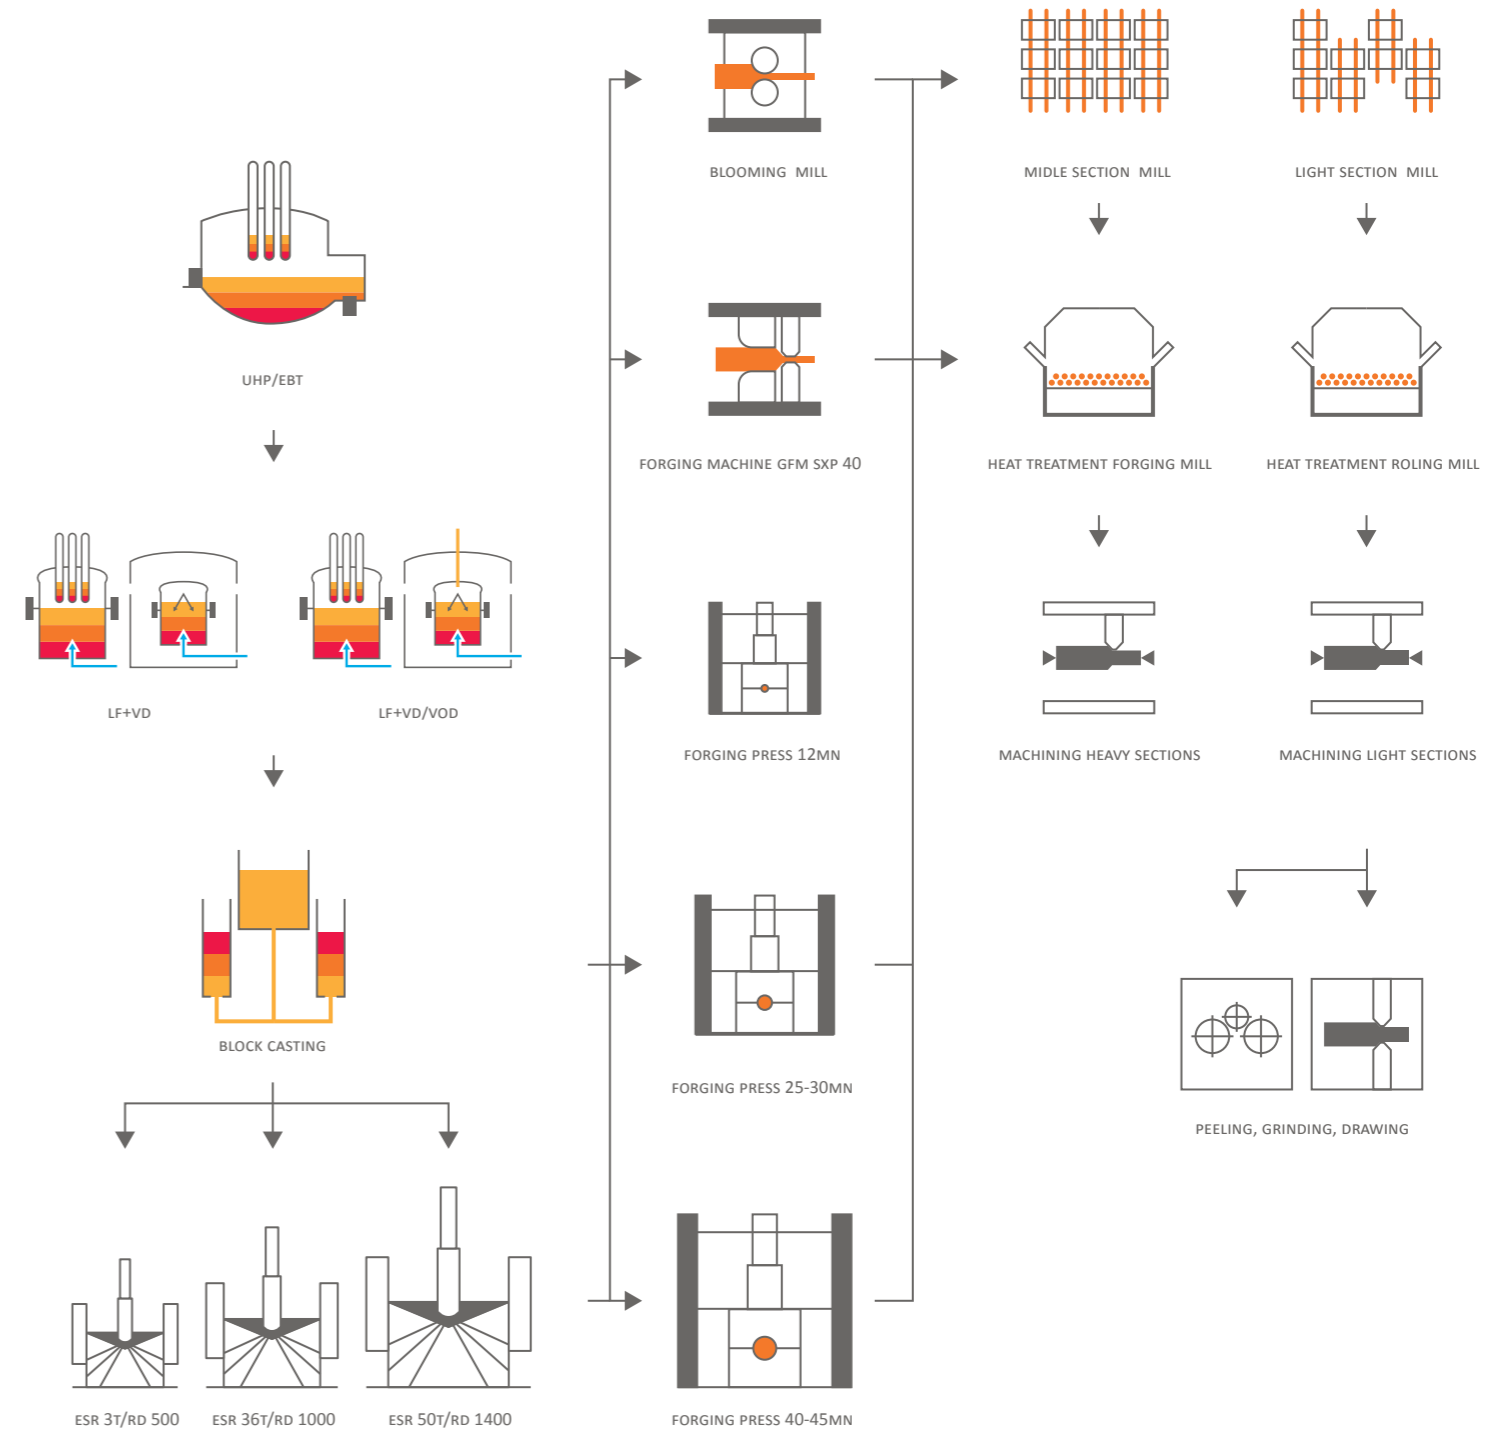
UHP/EBT

LF+VD

LF+VD/VOD

BLOCK CASTING

ESR 3T/RD 500

ESR 36T/RD 1000

ESR 50T/RD 1400

BLOOMING MILL

FORGING MACHINE GFM SXP 40

FORGING PRESS 12MN

FORGING PRESS 25-30MN

FORGING PRESS 40-45MN

MIDLE SECTION MILL

LIGHT SECTION MILL

HEAT TREATMENT FORGING MILL

HEAT TREATMENT ROLING MILL

MACHINING HEAVY SECTIONS

MACHINING LIGHT SECTIONS

PEELING, GRINDING, DRAWING